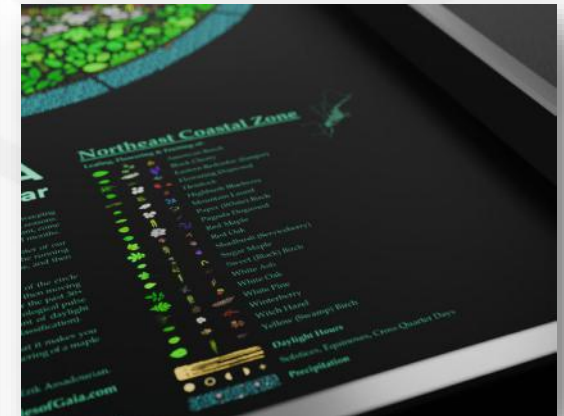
Northeast Coastal Zone

Leafing, Flowering & Fruiting of:

Mountain Birch
Black Cherry
Eastern Redcedar
Flowering Dogwood
Hemlock
Highbush Blueberry
Mountain Laurel
Paper (White) Birch
Pagoda Dogwood
Red Maple
Red Oak
Shadbush (Serviceberry)
Sugar Maple
Sweet (Black) Birch
White Ash
White Oak
White Pine
Winterberry
Witch Hazel
Yellow (Swamp) Birch

Daylight Hours
Solstices, Equinoxes, Cross Quarter Days

Precipitation

ar

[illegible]

nk Amadorian

esofGaia.com